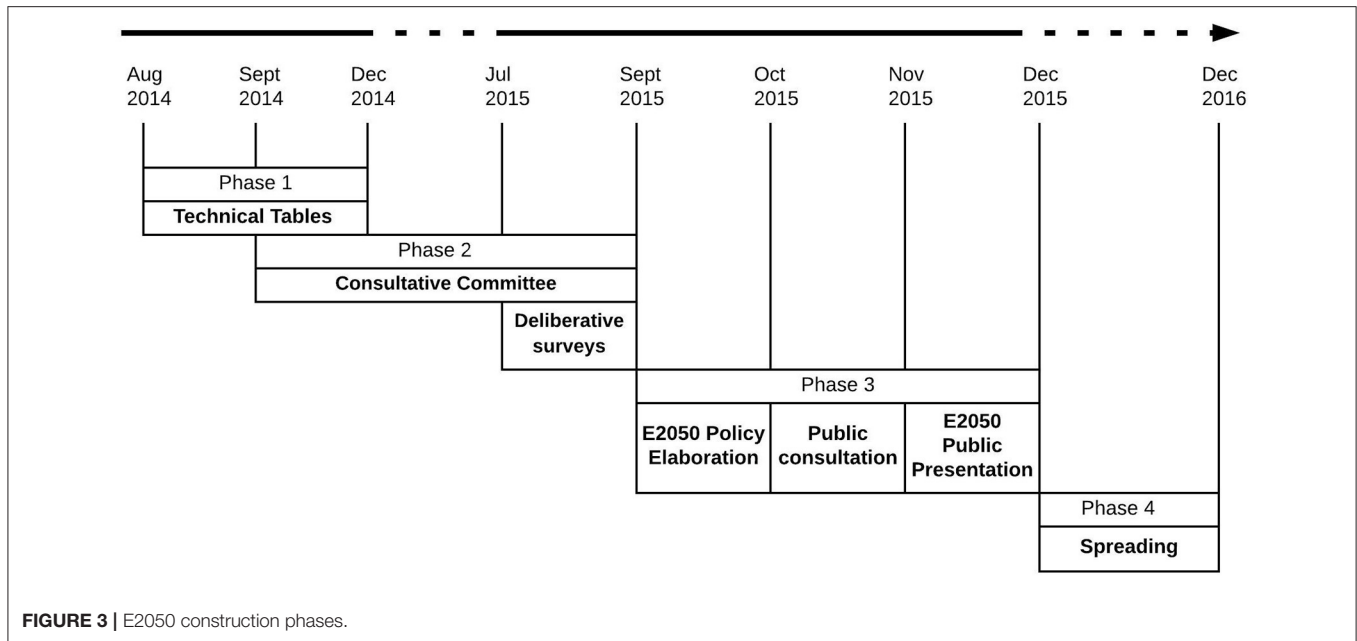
Aug 2014
Sept 2014
Dec 2014
Jul 2015
Sept 2015
Oct 2015
Nov 2015
Dec 2015
Dec 2016

Phase 1
Technical Tables

Phase 2
Consultative Committee

Deliberative surveys

Phase 3
E2050 Policy Elaboration
Public consultation
E2050 Public Presentation

Phase 4
Spreading

FIGURE 3 | E2050 construction phases.